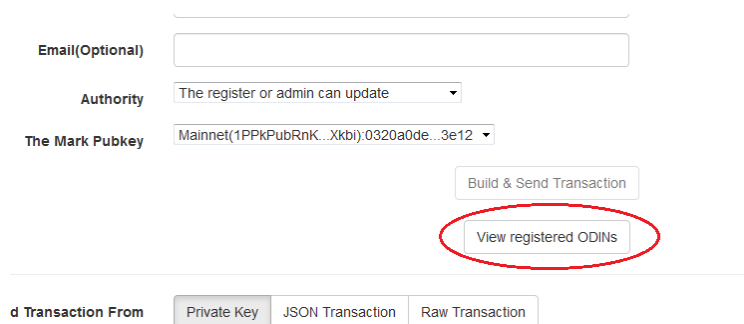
Email(Optional)

Authority
The register or admin can update

The Mark Pubkey
Mainnet(1PPkPubRnK...Xkbi):0320a0de...3e12

Build & Send Transaction

View registered ODINs

d Transaction From
Private Key | JSON Transaction | Raw Transaction